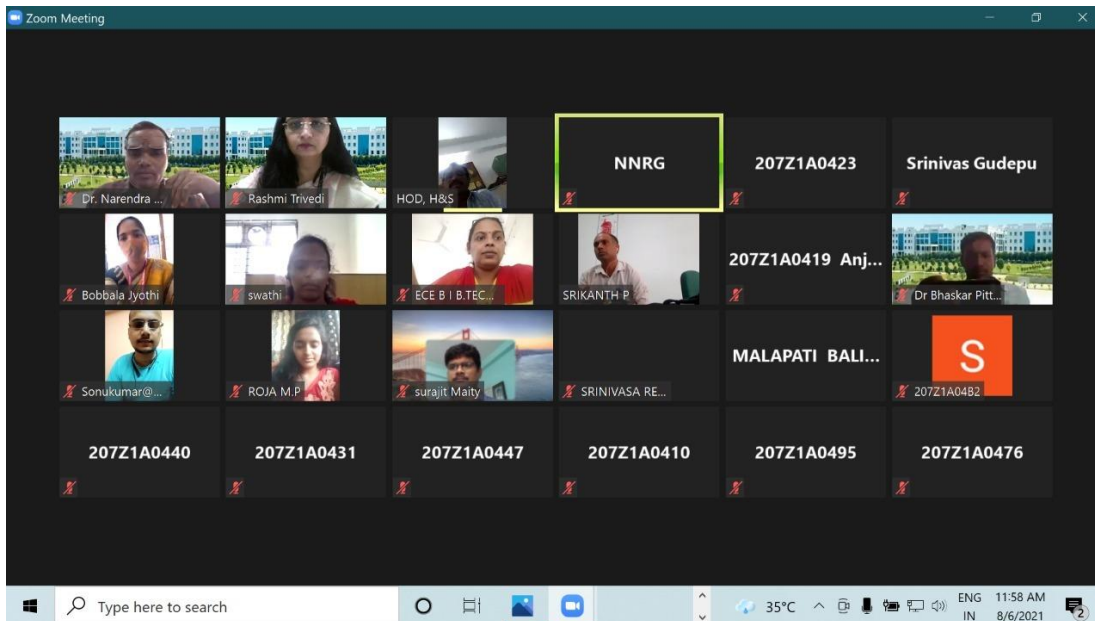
Zoom Meeting

Dr. Narendra ...
Rashmi Trivedi
HOD, H&S
NNRG
207Z1A0423
Srinivas Gudepu

Bobbala Jyothi
swathi
ECE B I B.TEC...
SRIKANTH P
207Z1A0419 Anj...
Dr Bhaskar Pitt...

Sonukumar@...
ROJA M.P
surajit Maity
SRINIVASA RE...
MALAPATI BALI...
S
207Z1A04B2

207Z1A0440
207Z1A0431
207Z1A0447
207Z1A0410
207Z1A0495
207Z1A0476

Type here to search
35°C
ENG IN
11:58 AM 8/6/2021
2